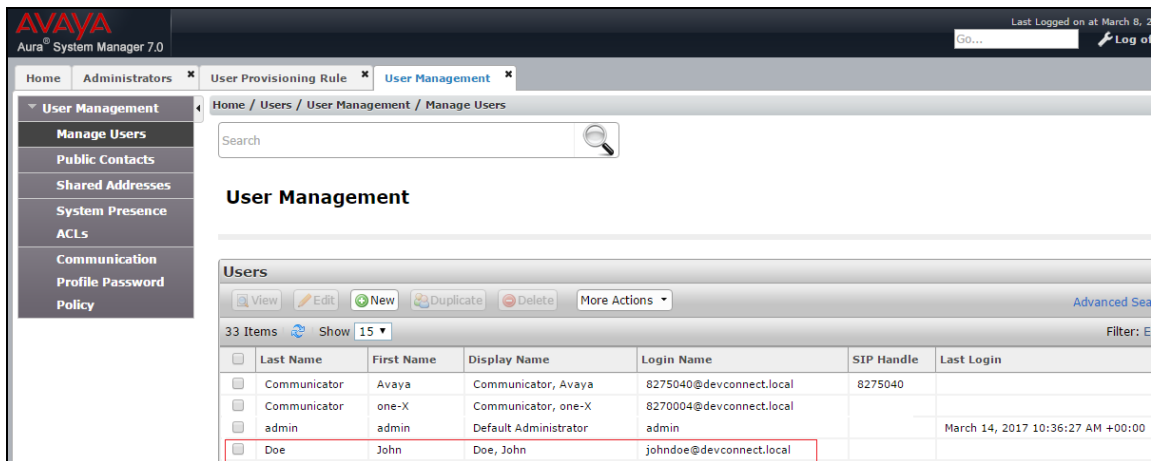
AVAYA
Aura® System Manager 7.0

Last Logged on at March 8, 2
Go...
Log of

Home | Administrators ✖ | User Provisioning Rule ✖ | User Management ✖

User Management
Manage Users
Public Contacts
Shared Addresses
System Presence ACLs
Communication Profile Password Policy

Home / Users / User Management / Manage Users

Search

User Management

Users

View | Edit | New | Duplicate | Delete | More Actions ▾

Advanced Sea

33 Items | Show 15 ▾

Filter: E

| | Last Name | First Name | Display Name | Login Name | SIP Handle | Last Login |
|---|---|---|---|---|---|---|
| | Communicator | Avaya | Communicator, Avaya | 8275040@devconnect.local | 8275040 | |
| | Communicator | one-X | Communicator, one-X | 8270004@devconnect.local | | |
| | admin | admin | Default Administrator | admin | | March 14, 2017 10:36:27 AM +00:00 |
| | Doe | John | Doe, John | johndoe@devconnect.local | | |